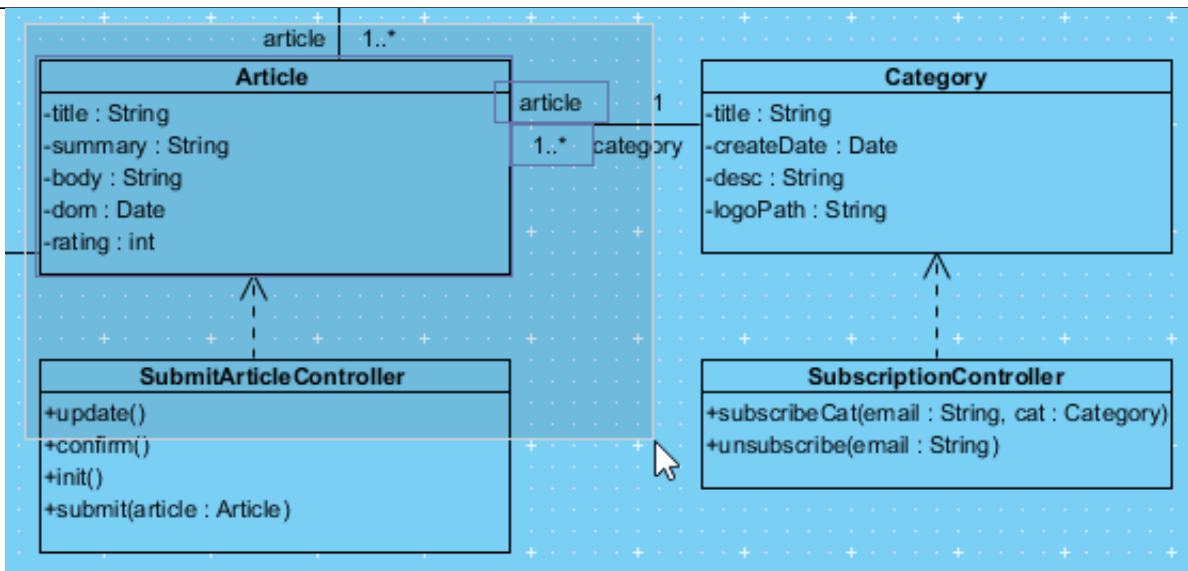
article 1..*

Article
-title : String
-summary : String
-body : String
-dom : Date
-rating : int

article 1
1..* category

Category
-title : String
-createDate : Date
-desc : String
-logoPath : String

SubmitArticleController
+update()
+confirm()
+init()
+submit(article : Article)

SubscriptionController
+subscribeCat(email : String, cat : Category)
+unsubscribe(email : String)